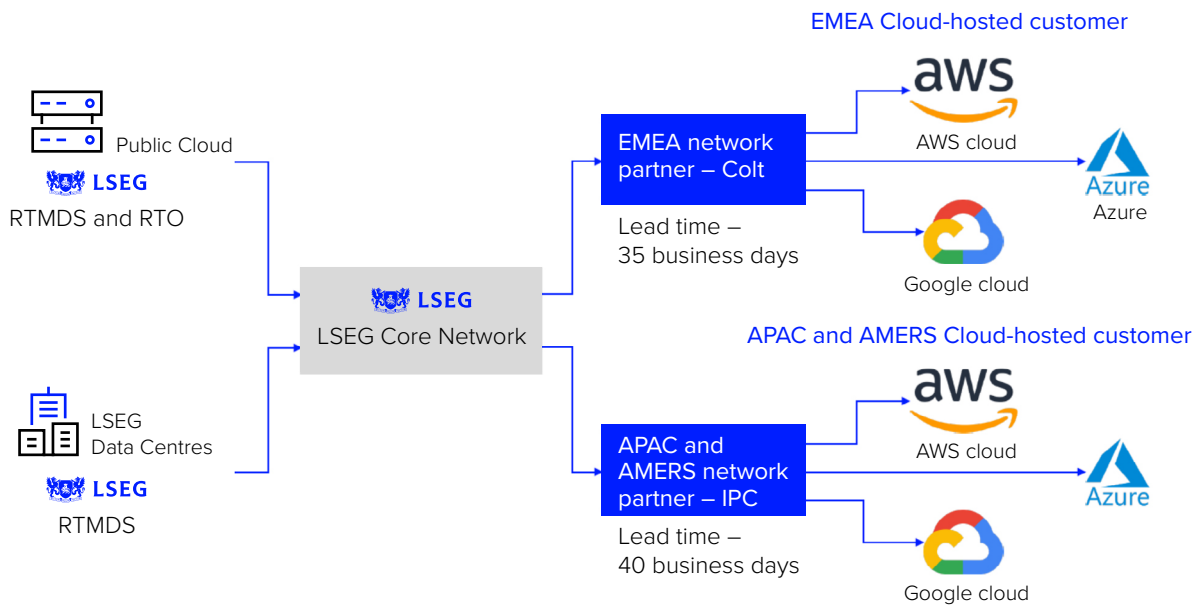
EMEA Cloud-hosted customer

Public Cloud

LSEG

RTMDS and RTO

EMEA network partner – Colt

Lead time – 35 business days

aws

AWS cloud

Azure

Azure

Google cloud

LSEG

LSEG Core Network

APAC and AMERS Cloud-hosted customer

LSEG Data Centres

LSEG

RTMDS

APAC and AMERS network partner – IPC

Lead time – 40 business days

aws

AWS cloud

Azure

Google cloud